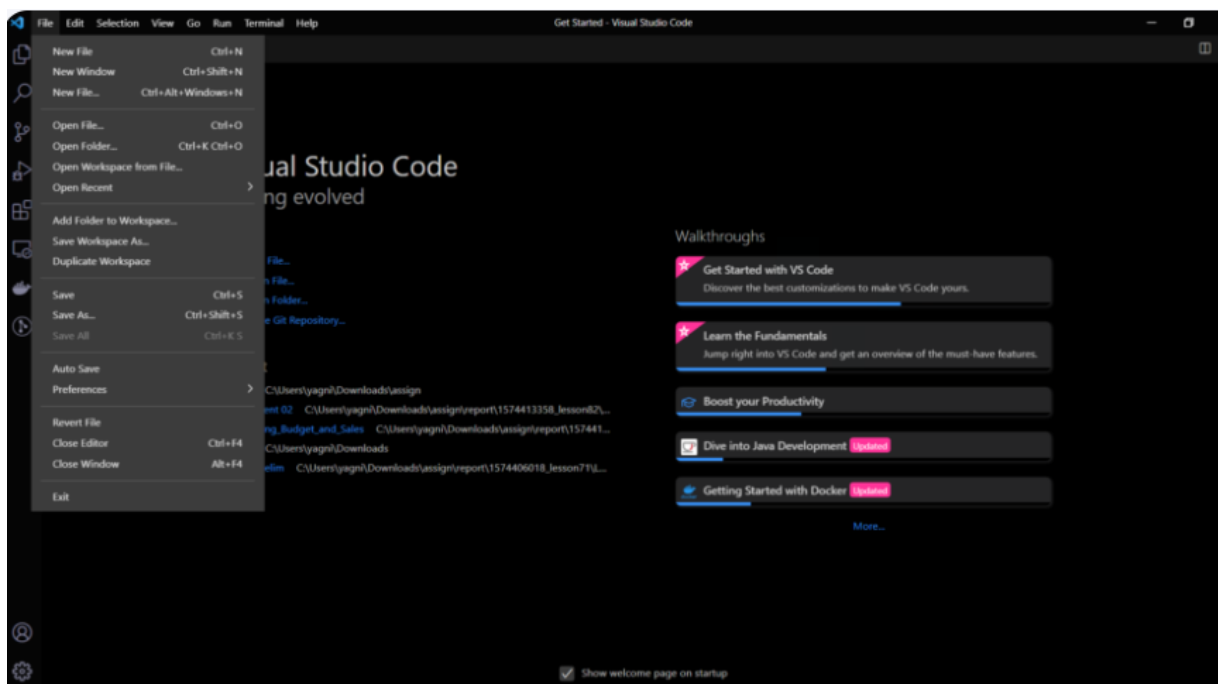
File Edit Selection View Go Run Terminal Help

Get Started - Visual Studio Code

New File Ctrl+N
New Window Ctrl+Shift+N
New File... Ctrl+Alt+Windows+N

Open File... Ctrl+O
Open Folder... Ctrl+K Ctrl+O
Open Workspace from File...
Open Recent

Add Folder to Workspace...
Save Workspace As...
Duplicate Workspace

Save Ctrl+S
Save As... Ctrl+Shift+S
Save All Ctrl+K S

Auto Save
Preferences

Revert File
Close Editor Ctrl+F4
Close Window Alt+F4

Exit

ual Studio Code
ng evolved

File...
n File...
n Folder...
e Git Repository...

C:\Users\yagni\Downloads\assign
ent 02 C:\Users\yagni\Downloads\assign\report\1574413358_lesson82\...
g_Budget_and_Sales C:\Users\yagni\Downloads\assign\report\157441...
C:\Users\yagni\Downloads
elim C:\Users\yagni\Downloads\assign\report\1574406018_lesson71\L...

Walkthroughs

Get Started with VS Code
Discover the best customizations to make VS Code yours.

Learn the Fundamentals
Jump right into VS Code and get an overview of the must-have features.

Boost your Productivity

Dive into Java Development Updated

Getting Started with Docker Updated

More...

Show welcome page on startup